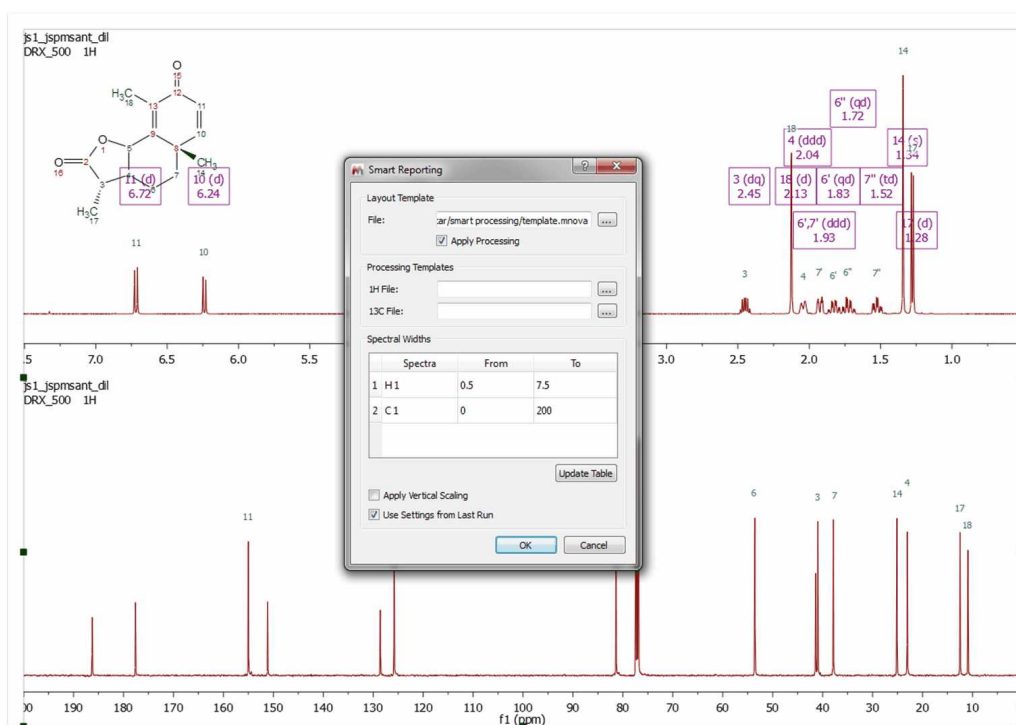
js1_jspmsant_dil
DRX_500 1H

O
15
12
11
10
13
H$_3$C
18
9
8
CH$_3$
14
7
5
O
1
2
O
16
3
6
H$_3$C
17

11 (d)
6.72

10 (d)
6.24

11
10

14
6'' (qd)
1.72
18
4 (ddd)
2.04
14 (s)
1.34
3 (dq)
2.45
18 (d)
2.13
6' (qd)
1.83
7'' (td)
1.52
6',7' (ddd)
1.93
17 (d)
1.28

3
4
7'
6'
6''
7''

.5
7.0
6.5
6.0
5.5
3.0
2.5
2.0
1.5
1.0

js1_jspmsant_dil
DRX_500 1H

11
6
3
7
14
4
17
18

Smart Reporting
Layout Template
File: :ar/smart processing/template.mnova ...
Apply Processing
Processing Templates
1H File: ...
13C File: ...
Spectral Widths

| | Spectra | From | To |
|---|---|---|---|
| 1 | H 1 | 0.5 | 7.5 |
| 2 | C 1 | 0 | 200 |

Update Table
Apply Vertical Scaling
Use Settings from Last Run
OK
Cancel

00
190
180
170
160
150
140
130
120
110
100
90
80
70
60
50
40
30
20
10
f1 (ppm)